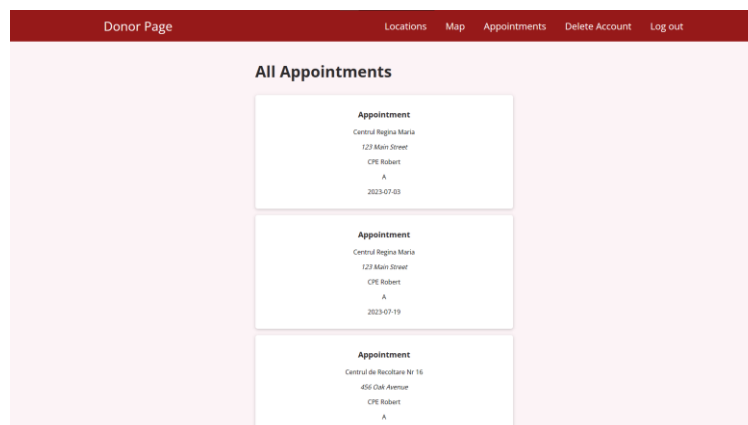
Donor Page

Locations Map Appointments Delete Account Log out

All Appointments

Appointment

Centrul Regina Maria

123 Main Street

CPE Robert

A

2023-07-03

Appointment

Centrul Regina Maria

123 Main Street

CPE Robert

A

2023-07-19

Appointment

Centrul de Recoltare Nr 16

456 Oak Avenue

CPE Robert

A